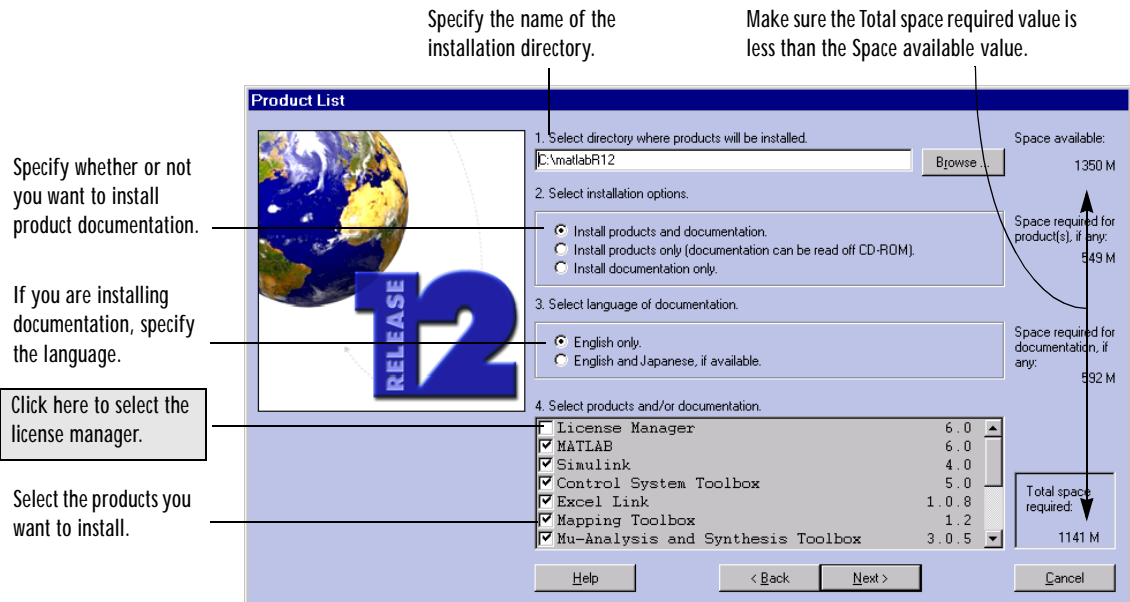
Specify the name of the installation directory.

Make sure the Total space required value is less than the Space available value.

Product List

Specify whether or not you want to install product documentation.

If you are installing documentation, specify the language.

Click here to select the license manager.

Select the products you want to install.

RELEASE 12

1. Select directory where products will be installed.

C:\matlabR12

Browse...

2. Select installation options.

Install products and documentation.
Install products only (documentation can be read off CD-ROM).
Install documentation only.

3. Select language of documentation.

English only.
English and Japanese, if available.

4. Select products and/or documentation.

| | | |
|---|---|---|
| | License Manager | 6.0 |
| ☑ | MATLAB | 6.0 |
| ☑ | Simulink | 4.0 |
| ☑ | Control System Toolbox | 5.0 |
| ☑ | Excel Link | 1.0.8 |
| ☑ | Mapping Toolbox | 1.2 |
| ☑ | Mu-Analysis and Synthesis Toolbox | 3.0.5 |

Space available:
1350 M

Space required for product(s), if any:
549 M

Space required for documentation, if any:
592 M

Total space required:
1141 M

Help

< Back

Next >

Cancel